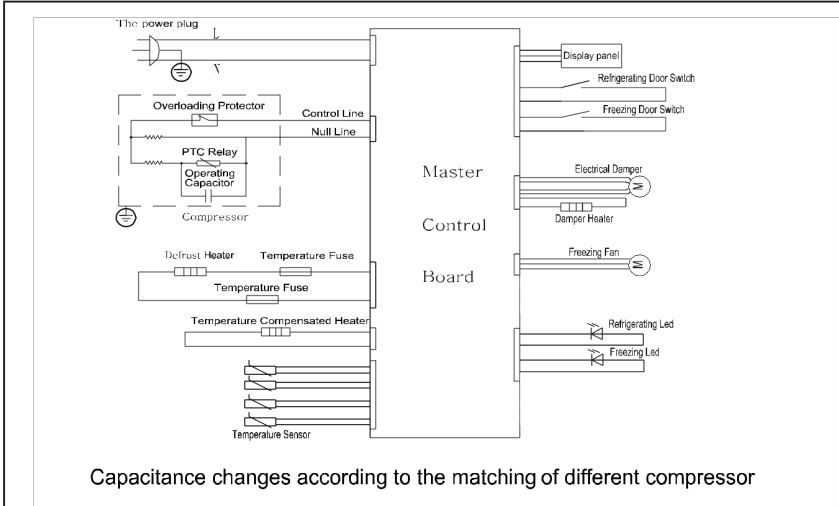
The power plug
L
N
Overloading Protector
Control Line
Null Line
PTC Relay
Operating Capacitor
Compressor
Defrust Heater
Temperature Fuse
Temperature Fuse
Temperature Compensated Heater
Temperature Sensor
Master
Control
Board
Display panel
Refrigerating Door Switch
Freezing Door Switch
Electrical Damper
M
Damper Heater
Freezing Fan
M
Refrigerating Led
Freezing Led

Capacitance changes according to the matching of different compressor